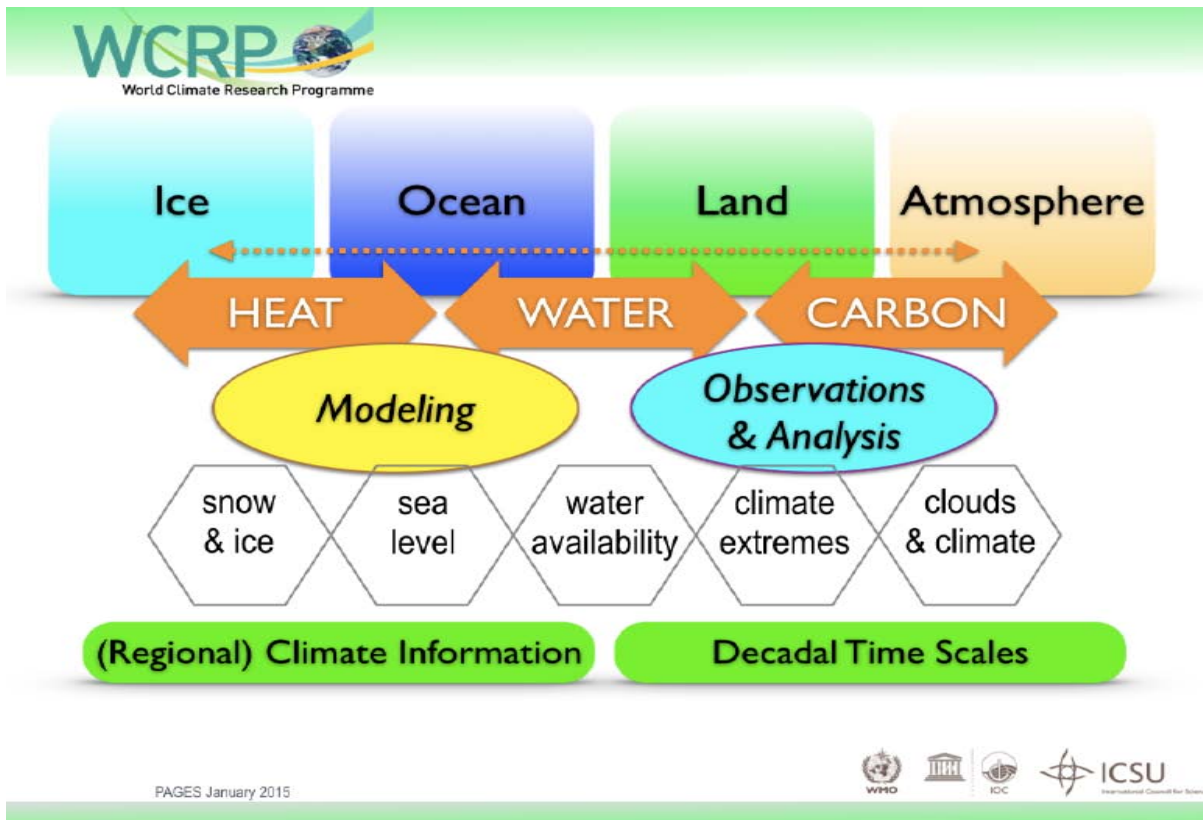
WCRP
World Climate Research Programme

Ice
Ocean
Land
Atmosphere

HEAT
WATER
CARBON

Modeling
Observations & Analysis

snow & ice
sea level
water availability
climate extremes
clouds & climate

(Regional) Climate Information
Decadal Time Scales

PAGES January 2015

WMO
IOC
ICSU